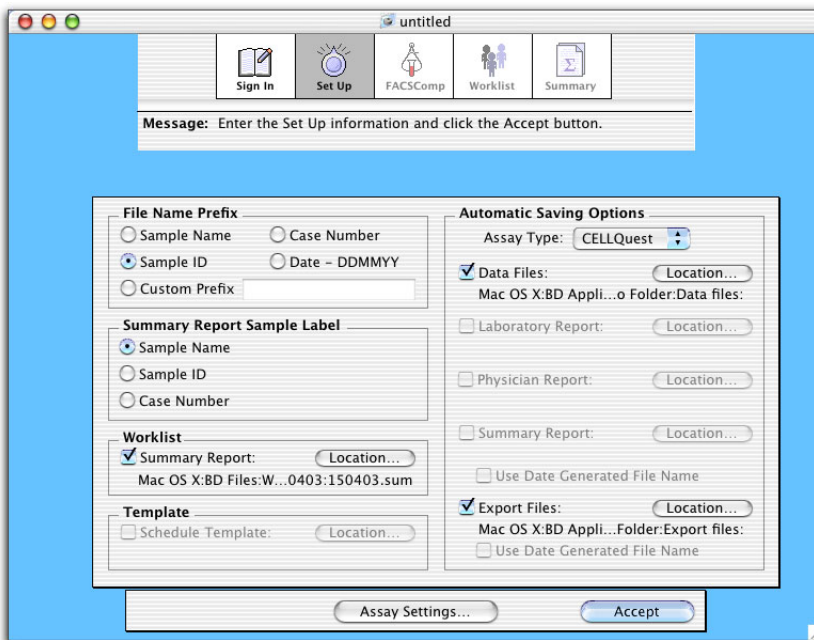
untitled

Sign In
Set Up
FACSComp
Worklist
Summary

Message: Enter the Set Up information and click the Accept button.

File Name Prefix
Sample Name
Case Number
Sample ID
Date - DDMMYY
Custom Prefix

Summary Report Sample Label
Sample Name
Sample ID
Case Number

Worklist
Summary Report:
Location...
Mac OS X:BD Files:W...0403:150403.sum

Template
Schedule Template:
Location...

Automatic Saving Options
Assay Type: CELLQuest
Data Files:
Location...
Mac OS X:BD Appli...o Folder:Data files:
Laboratory Report:
Location...
Physician Report:
Location...
Summary Report:
Location...
Use Date Generated File Name
Export Files:
Location...
Mac OS X:BD Appli...Folder:Export files:
Use Date Generated File Name

Assay Settings...
Accept